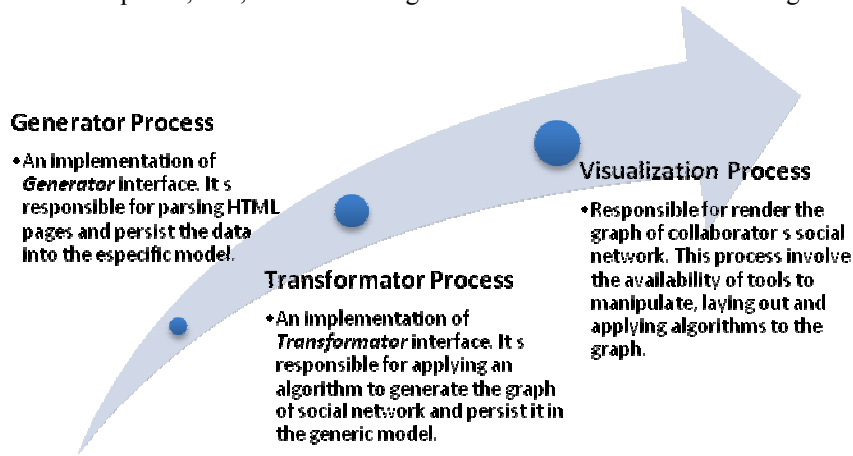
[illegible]

Generator Process

• An implementation of *Generator* interface. It s responsible for parsing HTML pages and persist the data into the especific model.

Transformator Process

• An implementation of *Transformator* interface. It s responsible for applying an algorithm to generate the graph of social network and persist it in the generic model.

Visualization Process

• Responsible for render the graph of collaborator s social network. This process involve the availability of tools to manipulate, laying out and applying algorithms to the graph.